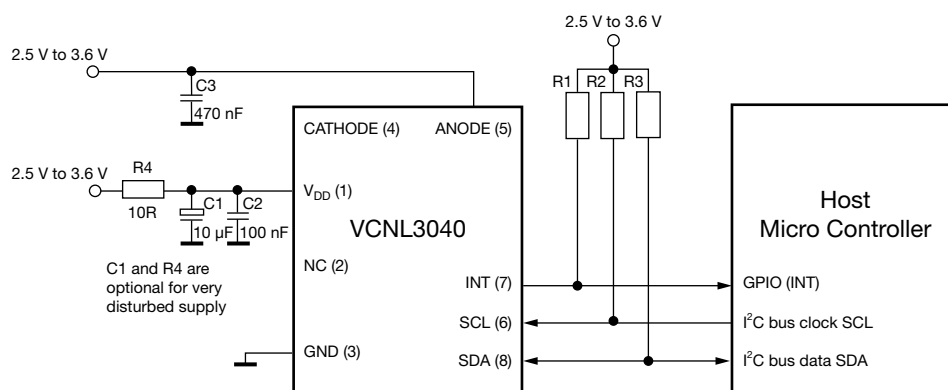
2.5 V to 3.6 V

2.5 V to 3.6 V

C3

470 nF

R1 R2 R3

CATHODE (4)

ANODE (5)

2.5 V to 3.6 V

R4

10R

C1

C2

10 µF

100 nF

$V_{DD}$ (1)

VCNL3040

Host
Micro Controller

C1 and R4 are optional for very disturbed supply

NC (2)

INT (7)

GPIO (INT)

SCL (6)

$I^2C$ bus clock SCL

GND (3)

SDA (8)

$I^2C$ bus data SDA